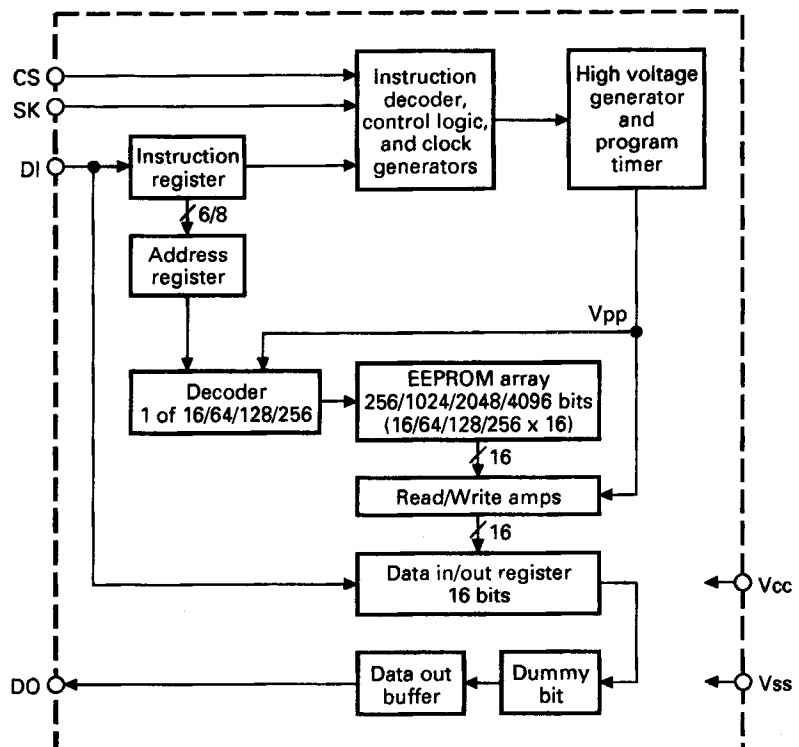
CS
SK
DI
Instruction decoder, control logic, and clock generators
High voltage generator and program timer
Instruction register
6/8
Address register
Vpp
Decoder 1 of 16/64/128/256
EEPROM array 256/1024/2048/4096 bits (16/64/128/256 x 16)
16
Read/Write amps
16
Data in/out register 16 bits
Vcc
Data out buffer
Dummy bit
DO
Vss